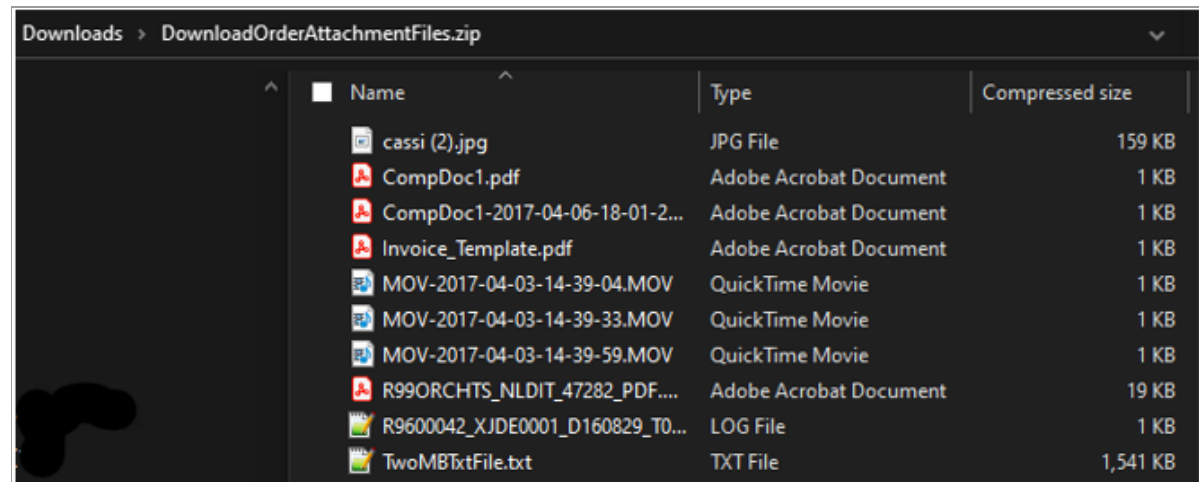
Downloads > DownloadOrderAttachmentFiles.zip

| Name | Type | Compressed size |
|---|---|---|
| cassi (2).jpg | JPG File | 159 KB |
| CompDoc1.pdf | Adobe Acrobat Document | 1 KB |
| CompDoc1-2017-04-06-18-01-2... | Adobe Acrobat Document | 1 KB |
| Invoice_Template.pdf | Adobe Acrobat Document | 1 KB |
| MOV-2017-04-03-14-39-04.MOV | QuickTime Movie | 1 KB |
| MOV-2017-04-03-14-39-33.MOV | QuickTime Movie | 1 KB |
| MOV-2017-04-03-14-39-59.MOV | QuickTime Movie | 1 KB |
| R99ORCHTS_NLDIT_47282_PDF.... | Adobe Acrobat Document | 19 KB |
| R9600042_XJDE0001_D160829_T0... | LOG File | 1 KB |
| TwoMBTxtFile.txt | TXT File | 1,541 KB |